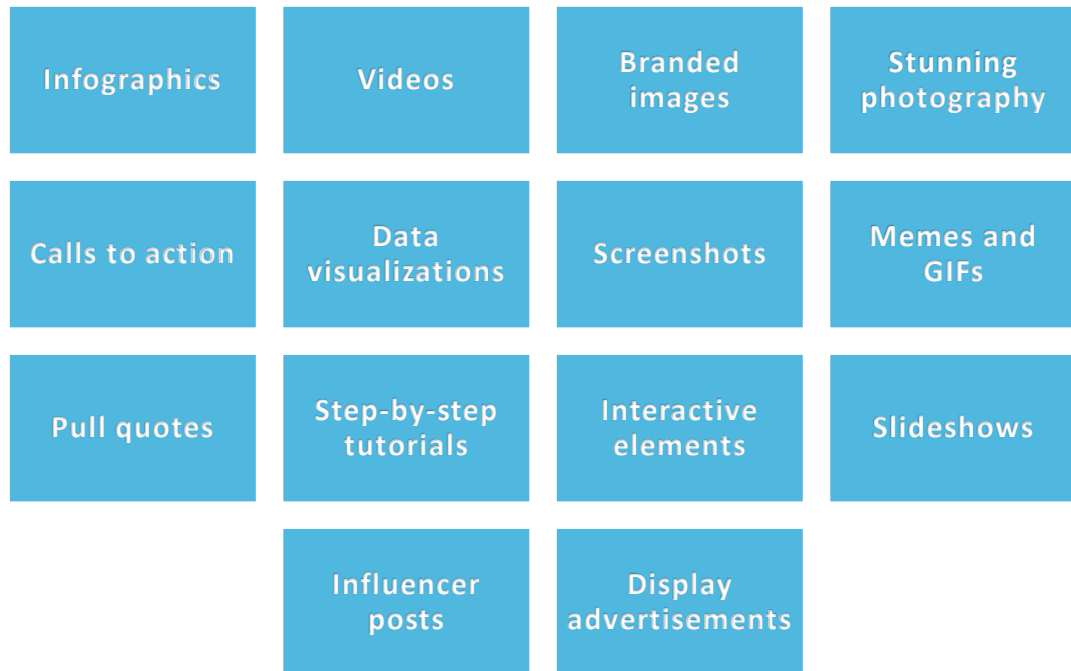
Infographics

Videos

Branded images

Stunning photography

Calls to action

Data visualizations

Screenshots

Memes and GIFs

Pull quotes

Step-by-step tutorials

Interactive elements

Slideshows

Influencer posts

Display advertisements